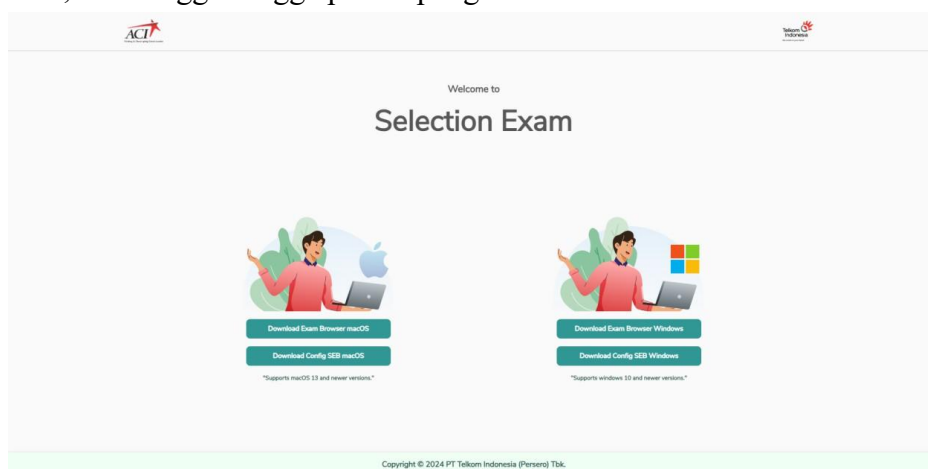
ACI

Telkom Indonesia

Welcome to

Selection Exam

Download Exam Browser macOS

Download Config SEB macOS

"Supports macOS 13 and newer versions."

Download Exam Browser Windows

Download Config SEB Windows

"Supports windows 10 and newer versions."

Copyright © 2024 PT Telkom Indonesia (Persero) Tbk.